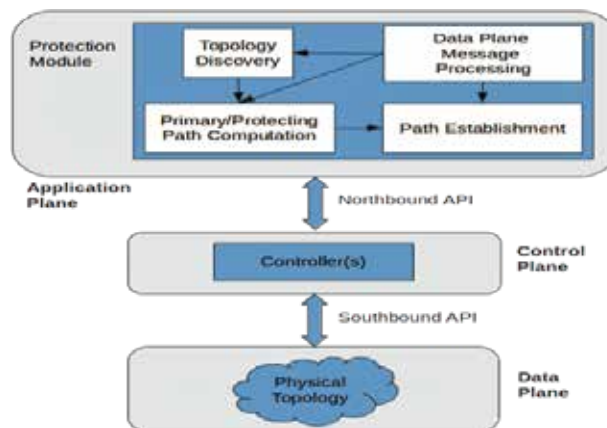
Protection Module

Topology Discovery

Data Plane Message Processing

Primary/Protecting Path Computation

Path Establishment

Application Plane

Northbound API

Controller(s)

Control Plane

Southbound API

Physical Topology

Data Plane